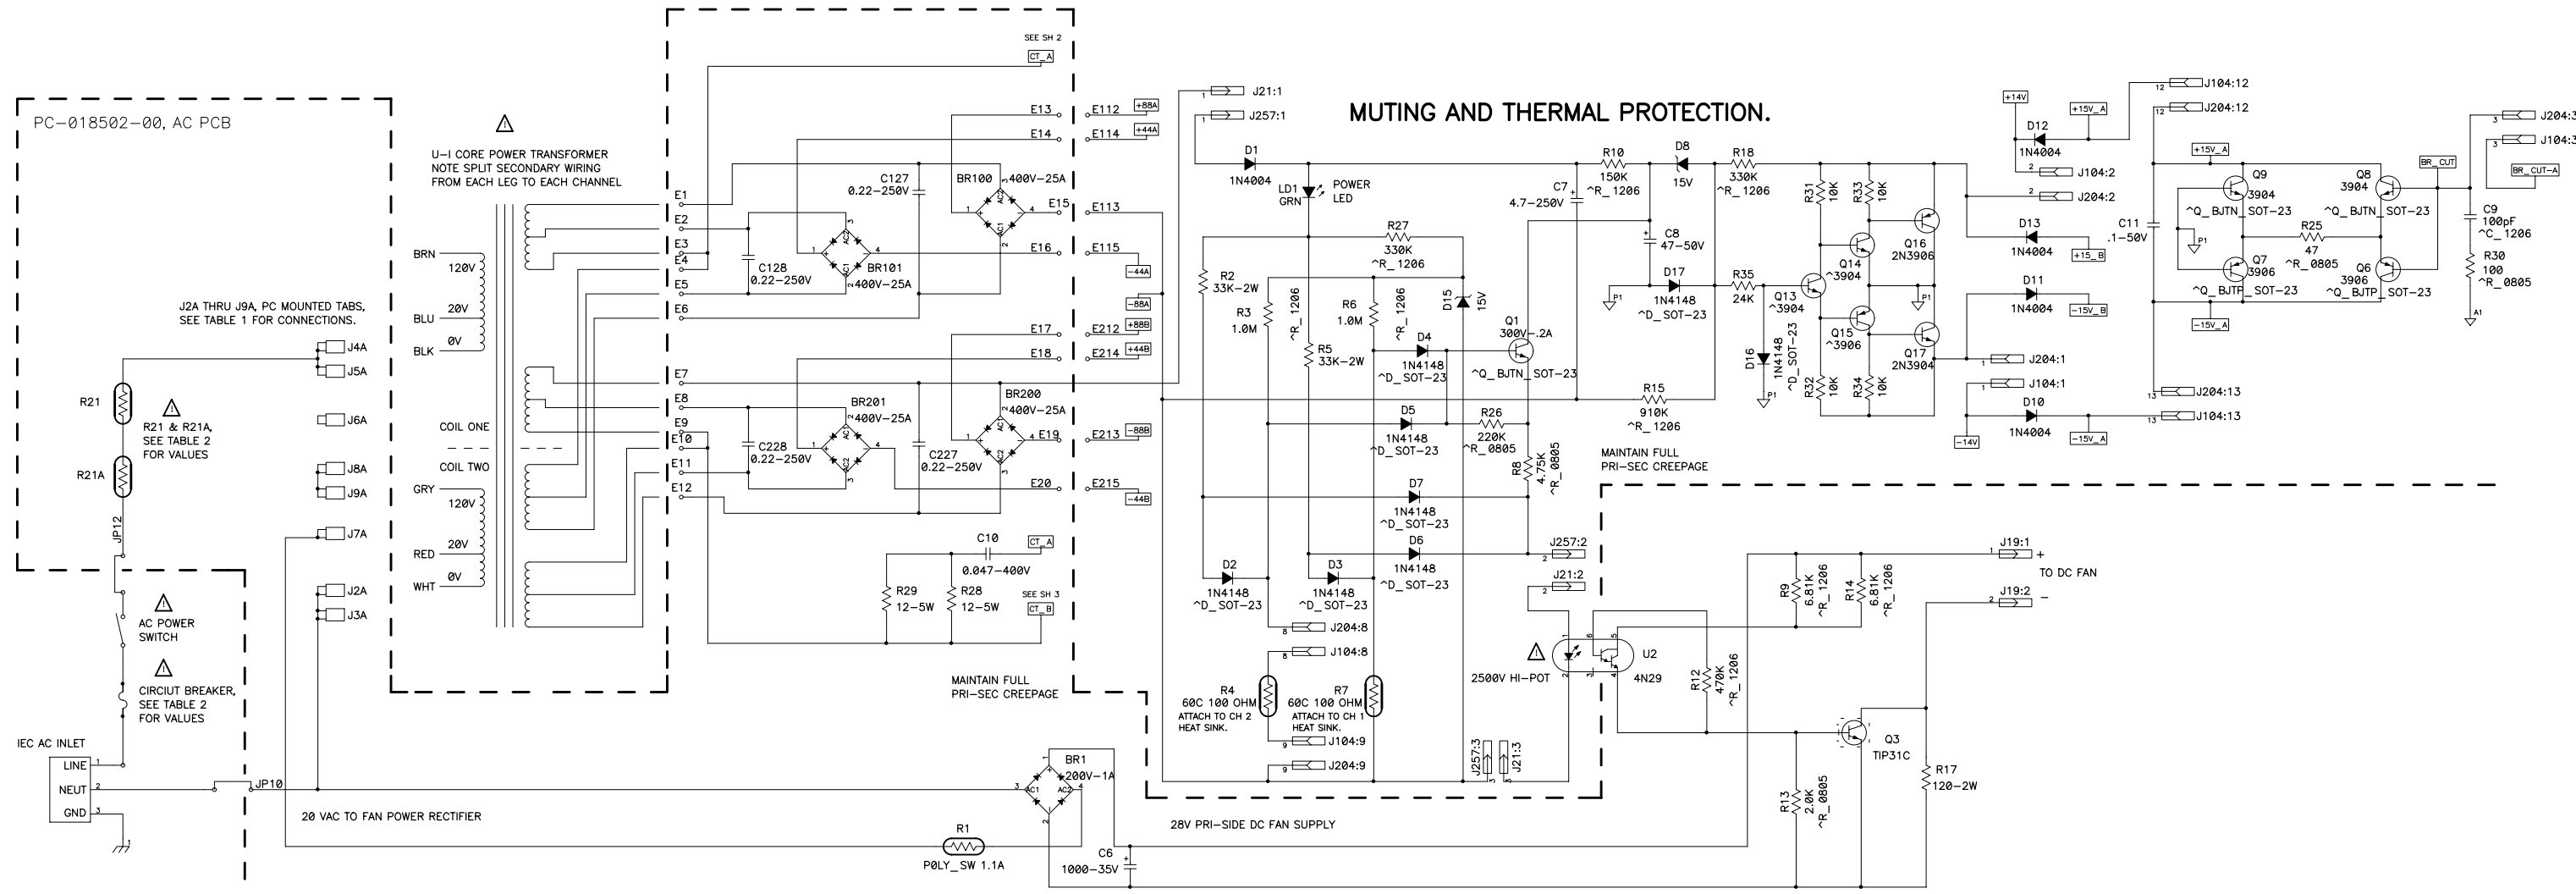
PC-018502-00, AC PCB

U-I CORE POWER TRANSFORMER
NOTE SPLIT SECONDARY WIRING
FROM EACH LEG TO EACH CHANNEL

SEE SH 2
CT_A

MUTING AND THERMAL PROTECTION.

J2A THRU J9A, PC MOUNTED TABS, SEE TABLE 1 FOR CONNECTIONS.

J4A
J5A
J6A
J8A
J9A
J7A
J2A
J3A

R21
R21A
R21 & R21A, SEE TABLE 2 FOR VALUES
JP12
AC POWER SWITCH
CIRCUIT BREAKER, SEE TABLE 2 FOR VALUES
IEC AC INLET
LINE
NEUT
GND
JP10

BRN
120V
20V
0V
BLU
BLK
COIL ONE
COIL TWO
GRY
120V
20V
0V
RED
WHT

E1 E2 E3 E4 E5 E6 E7 E8 E9 E10 E11 E12
E13 E14 E15 E16 E17 E18 E19 E20
E112 +88A
E114 +44A
E113
E115 -44A
-88A
E212 +88B
E214 +44B
E213 -88B
E215 -44B

C127 0.22-250V
BR100 400V-25A
C128 0.22-250V
BR101 400V-25A
BR201 400V-25A
BR200 400V-25A
C228 0.22-250V
C227 0.22-250V
C10 0.047-400V
CT_A
R29 12-5W
R28 12-5W
SEE SH 3
CT_B
MAINTAIN FULL PRI-SEC CREEPAGE

J21:1
J257:1
D1 1N4004
LD1 GRN
POWER LED
R27 330K ^R_1206
R2 33K-2W
R3 1.0M
^R_1206
R5 33K-2W
R6 1.0M
^R_1206
D4 1N4148 ^D_SOT-23
D15 15V
Q1 300V-.2A ^Q_BJTN_SOT-23
C7 4.7-250V
R10 150K ^R_1206
D8 15V
R18 330K ^R_1206
C8 47-50V
D17 1N4148 ^D_SOT-23
P1
R35 24K
D16 1N4148 ^D_SOT-23
P1
R15 910K ^R_1206
D5 1N4148 ^D_SOT-23
R26 220K ^R_0805
R8 4.75K ^R_0805
D7 1N4148 ^D_SOT-23
D6 1N4148 ^D_SOT-23
D2 1N4148 ^D_SOT-23
D3 1N4148 ^D_SOT-23
J257:2
J21:2
J204:8
J104:8
R4 60C 100 OHM ATTACH TO CH 2 HEAT SINK.
R7 60C 100 OHM ATTACH TO CH 1 HEAT SINK.
J104:9
J204:9
J257:3
J21:3
R31 10K
R33 10K
Q13 ^3904
Q14 ^3904
Q15 ^3906
Q16 2N3906
Q17 2N3904
R32 10K
R34 10K
P1
+14V
D12 1N4004
+15V_A
J104:2
J204:2
D13 1N4004
+15_B
D11 1N4004
-15V_B
J204:1
J104:1
D10 1N4004
-14V
-15V_A
J104:12
J204:12
C11 .1-50V
+15V_A
Q9 3904 ^Q_BJTN_SOT-23
Q8 3904 ^Q_BJTN_SOT-23
R25 47 ^R_0805
Q7 3906 ^Q_BJTP_SOT-23
Q6 3906 ^Q_BJTP_SOT-23
P1
-15V_A
BR_CUT
BR_CUT-A
C9 100pF ^C_1206
R30 100 ^R_0805
A1
J204:3
J104:3
J204:13
J104:13
MAINTAIN FULL PRI-SEC CREEPAGE

J19:1 +
TO DC FAN
J19:2 -
R9 6.81K ^R_1206
R14 6.81K ^R_1206
2500V HI-POT
U2 4N29
R12 470K ^R_1206
Q3 TIP31C
R13 2.0K ^R_0805
R17 120-2W

BR1 200V-1A
AC1 AC2
20 VAC TO FAN POWER RECTIFIER
R1 POLY_SW 1.1A
C6 1000-35V
28V PRI-SIDE DC FAN SUPPLY